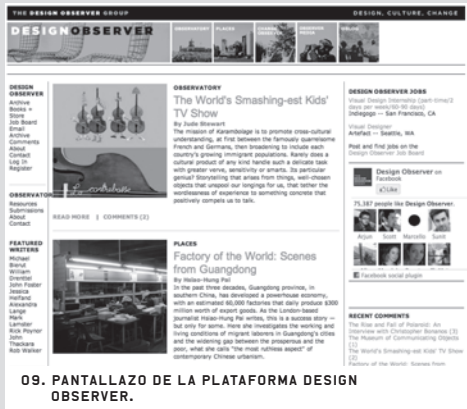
THE DESIGN OBSERVER GROUP
DESIGN, CULTURE, CHANGE

DESIGNOBSERVER

OBSERVATORY
PLACES
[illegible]
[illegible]
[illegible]

DESIGN OBSERVER
Archive
Books +
Store
Job Board
Email
Archive
Comments
About
Contact
Log In
Register

OBSERVATORY
Resources
Submissions
About
Contact

FEATURED WRITERS
Michael Bierut
William Drenttel
John Foster
Jessica Helfand
Alexandra Lange
Mark Lamster
Rick Poynor
John Thackara
Rob Walker

OBSERVATORY
The World's Smashing-est Kids' TV Show
By Jude Stewart
The mission of Karambolage is to promote cross-cultural understanding, at first between the famously quarrelsome French and Germans, then broadening to include each country's growing immigrant populations. Rarely does a cultural product of any kind handle such a delicate task with greater verve, sensitivity or smarts. Its particular genius? Storytelling that arises from things, well-chosen objects that unspool our longings for us, that tether the wordlessness of experience to something concrete that positively compels us to talk.

READ MORE | COMMENTS (2)

PLACES
Factory of the World: Scenes from Guangdong
By Hsiao-Hung Pai
In the past three decades, Guangdong province, in southern China, has developed a powerhouse economy, with an estimated 60,000 factories that daily produce $300 million worth of export goods. As the London-based journalist Hsiao-Hung Pai writes, this is a success story — but only for some. Here she investigates the working and living conditions of migrant laborers in Guangdong's cities and the widening gap between the prosperous and the poor, what she calls "the most ruthless aspect" of contemporary Chinese urbanism.

DESIGN OBSERVER JOBS
Visual Design Internship (part-time/3 days per week/60-90 days)
Indiegogo — San Francisco, CA

Visual Designer
Artefact — Seattle, WA

Post and find jobs on the Design Observer Job Board

Design Observer on Facebook
Like
75,387 people like Design Observer.
Arjun Scott Marcello Sunit
Facebook social plugin

RECENT COMMENTS
The Rise and Fall of Polaroid: An Interview with Christopher Bonanos (3)
The Museum of Communicating Objects (3)
The World's Smashing-est Kids' TV Show (2)
Factory of the World: Scenes from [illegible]

09. PANTALLAZO DE LA PLATAFORMA DESIGN OBSERVER.